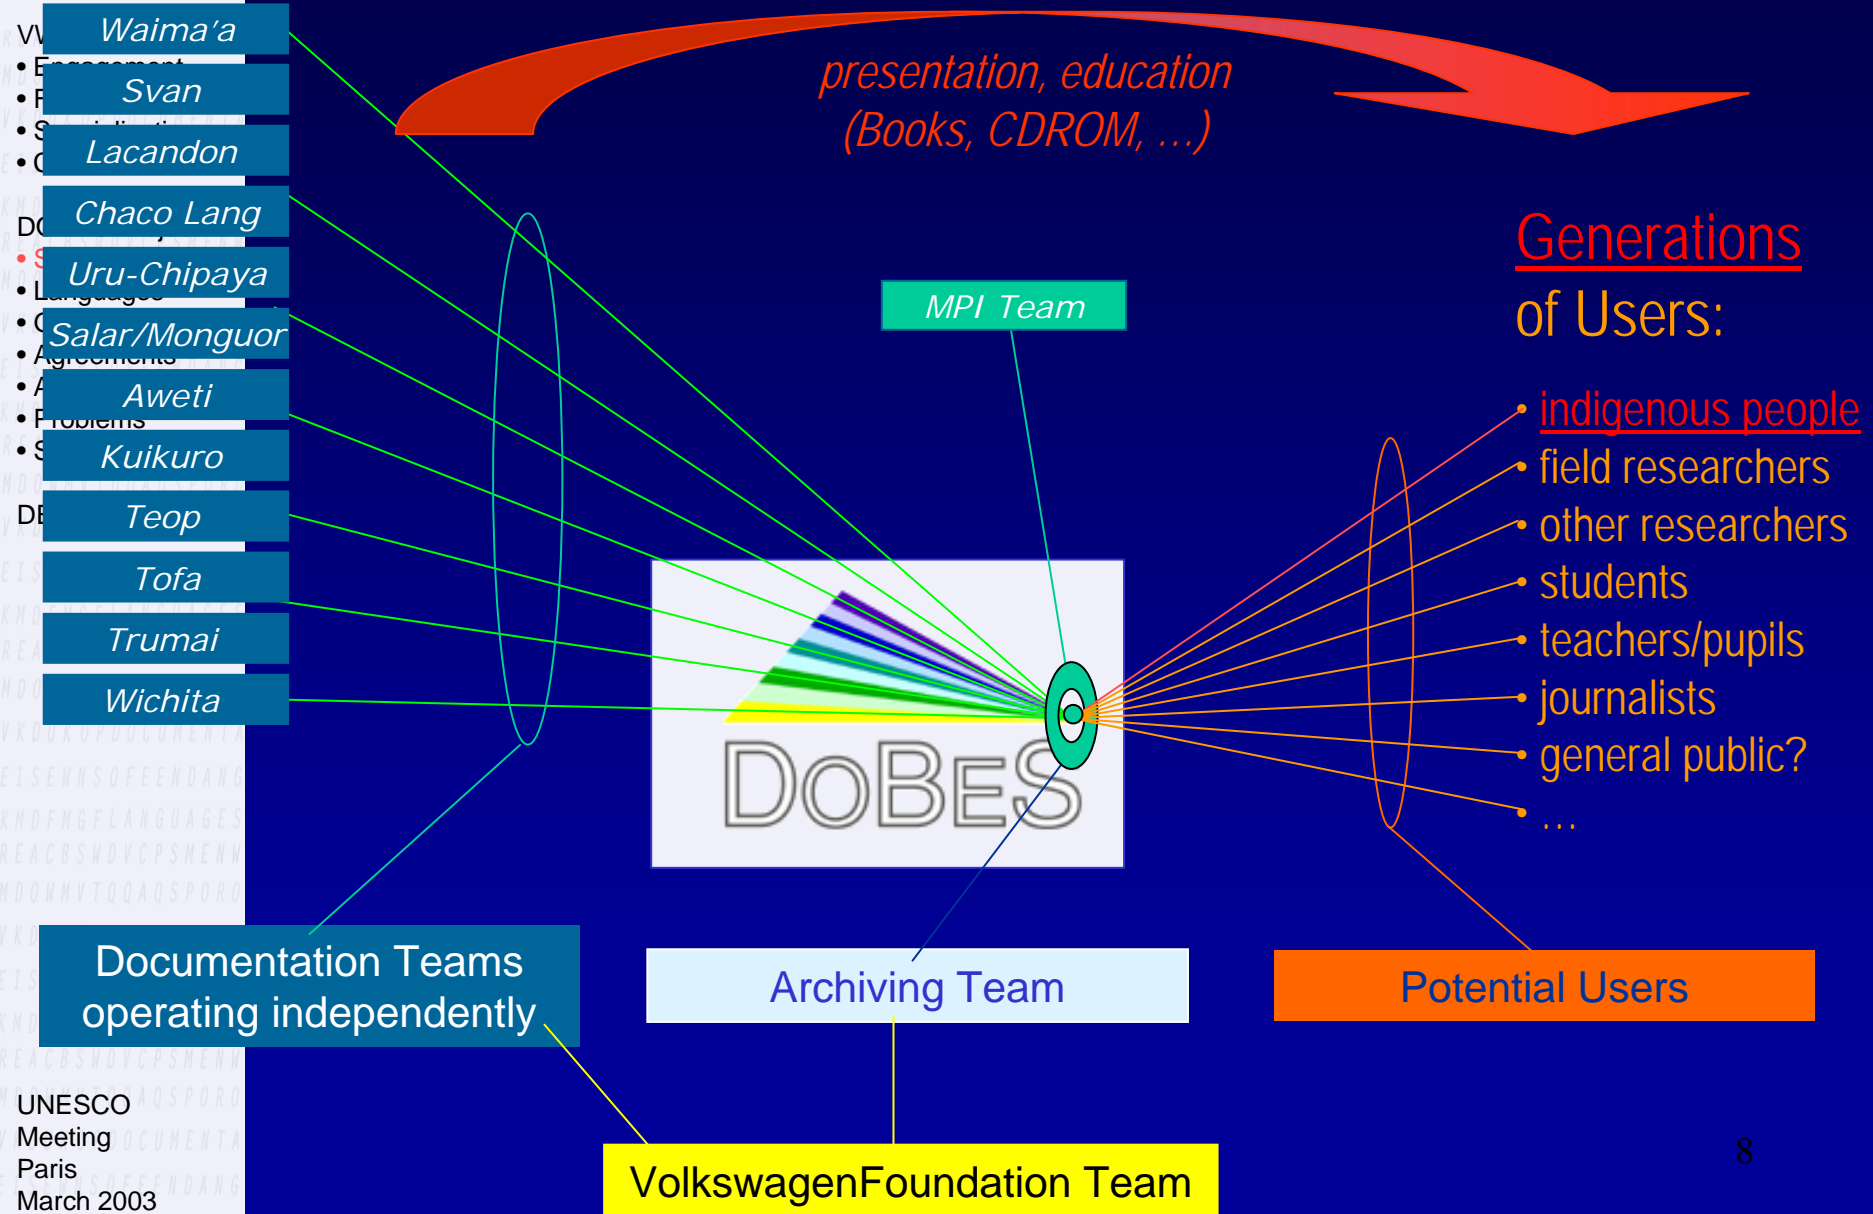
Waima'a
Svan
Lacandon
Chaco Lang
Uru-Chipaya
Salar/Monguor
Aweti
Kuikuro
Teop
Tofa
Trumai
Wichita

presentation, education
(Books, CDROM, ...)

MPI Team

DoBeS

Generations of Users:

• indigenous people
• field researchers
• other researchers
• students
• teachers/pupils
• journalists
• general public?
• ...

Documentation Teams operating independently

Archiving Team

Potential Users

VolkswagenFoundation Team

UNESCO Meeting Paris March 2003

8